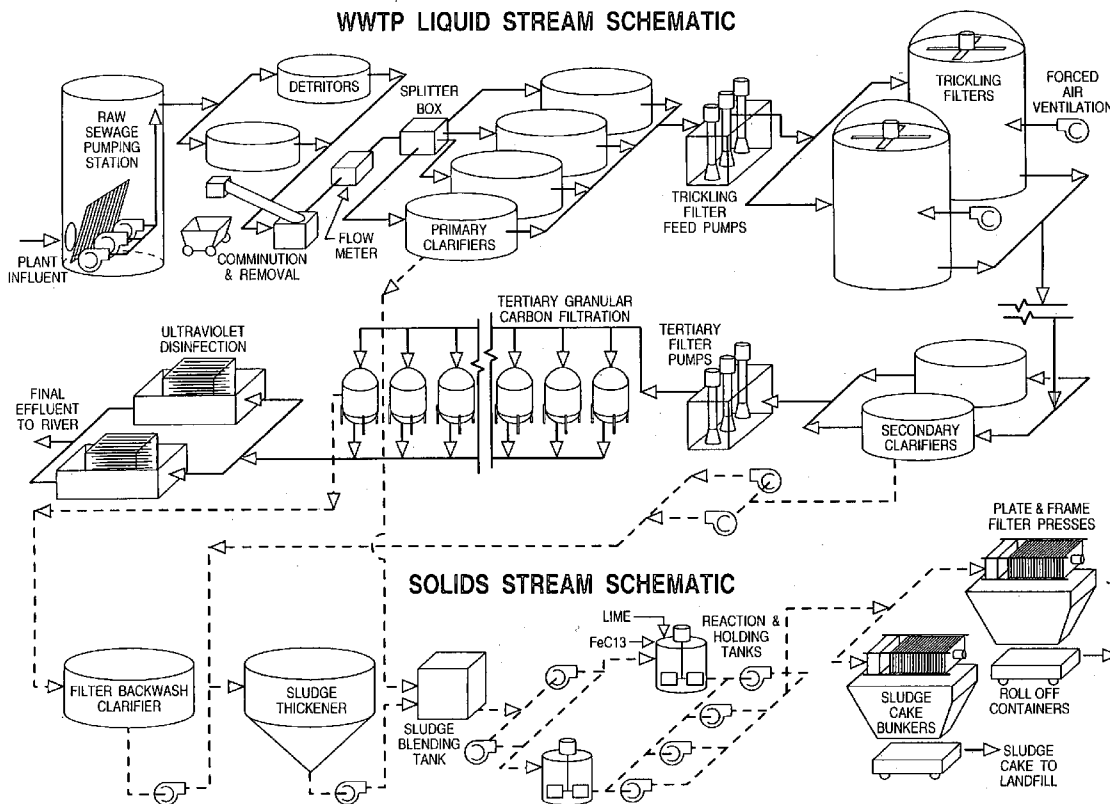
WWTP LIQUID STREAM SCHEMATIC

RAW SEWAGE PUMPING STATION

PLANT INFLUENT

DETRITORS

COMMINUTION & REMOVAL

SPLITTER BOX

FLOW METER

PRIMARY CLARIFIERS

TRICKLING FILTER FEED PUMPS

TRICKLING FILTERS

FORCED AIR VENTILATION

TERTIARY GRANULAR CARBON FILTRATION

ULTRAVIOLET DISINFECTION

FINAL EFFLUENT TO RIVER

TERTIARY FILTER PUMPS

SECONDARY CLARIFIERS

PLATE & FRAME FILTER PRESSES

SOLIDS STREAM SCHEMATIC

LIME

FeC13

REACTION & HOLDING TANKS

FILTER BACKWASH CLARIFIER

SLUDGE THICKENER

SLUDGE BLENDING TANK

SLUDGE CAKE BUNKERS

ROLL OFF CONTAINERS

SLUDGE CAKE TO LANDFILL